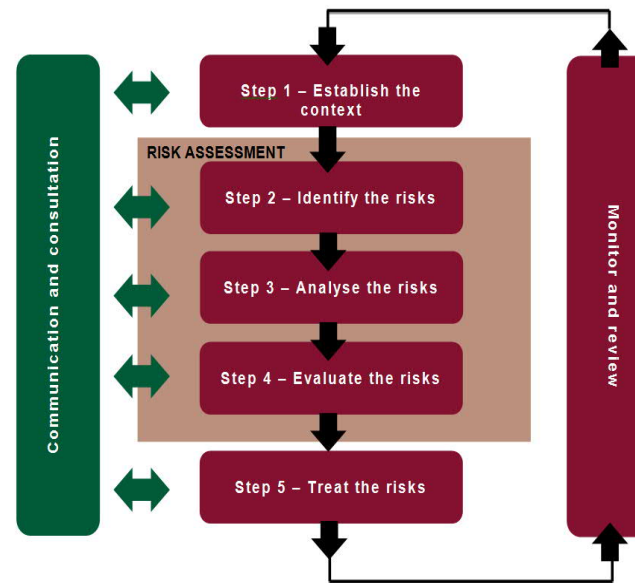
Communication and consultation

Step 1 – Establish the context

RISK ASSESSMENT

Step 2 – Identify the risks

Step 3 – Analyse the risks

Step 4 – Evaluate the risks

Step 5 – Treat the risks

Monitor and review